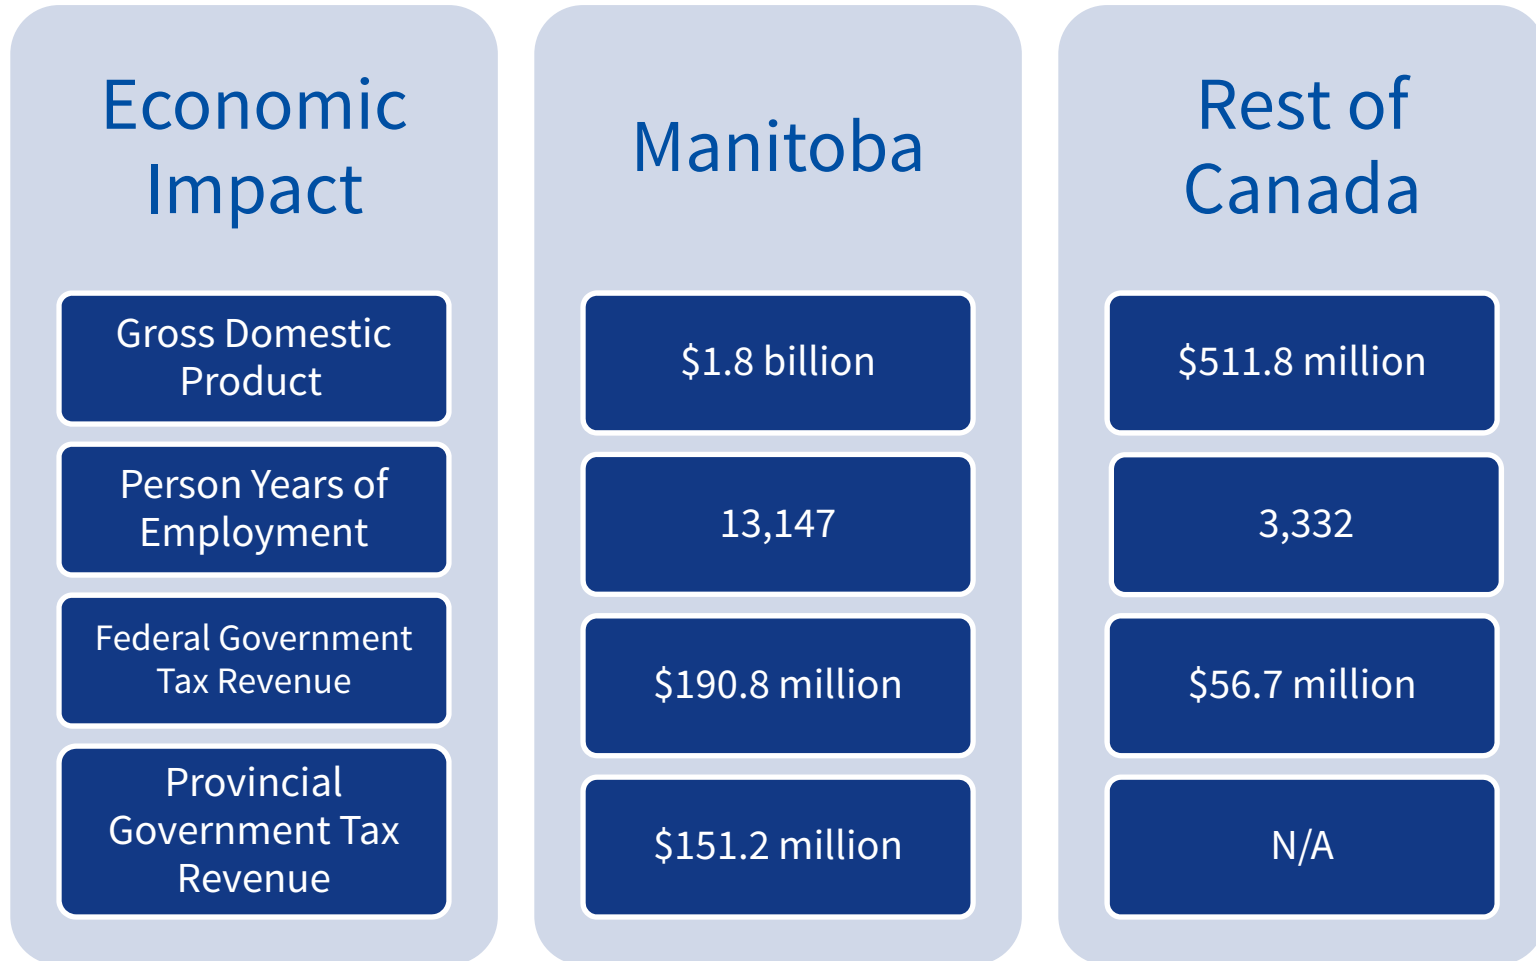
| Economic Impact | Manitoba | Rest of Canada |
|---|---|---|
| Gross Domestic Product | \$1.8 billion | \$511.8 million |
| Person Years of Employment | 13,147 | 3,332 |
| Federal Government Tax Revenue | \$190.8 million | \$56.7 million |
| Provincial Government Tax Revenue | \$151.2 million | N/A |